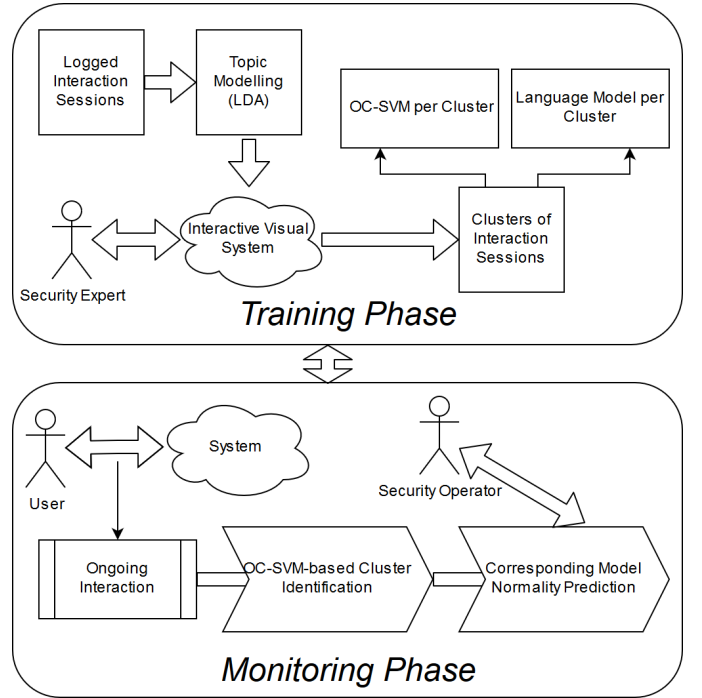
Logged Interaction Sessions

Topic Modelling (LDA)

OC-SVM per Cluster

Language Model per Cluster

Security Expert

Interactive Visual System

Clusters of Interaction Sessions

Training Phase

User

System

Security Operator

Ongoing Interaction

OC-SVM-based Cluster Identification

Corresponding Model Normality Prediction

Monitoring Phase